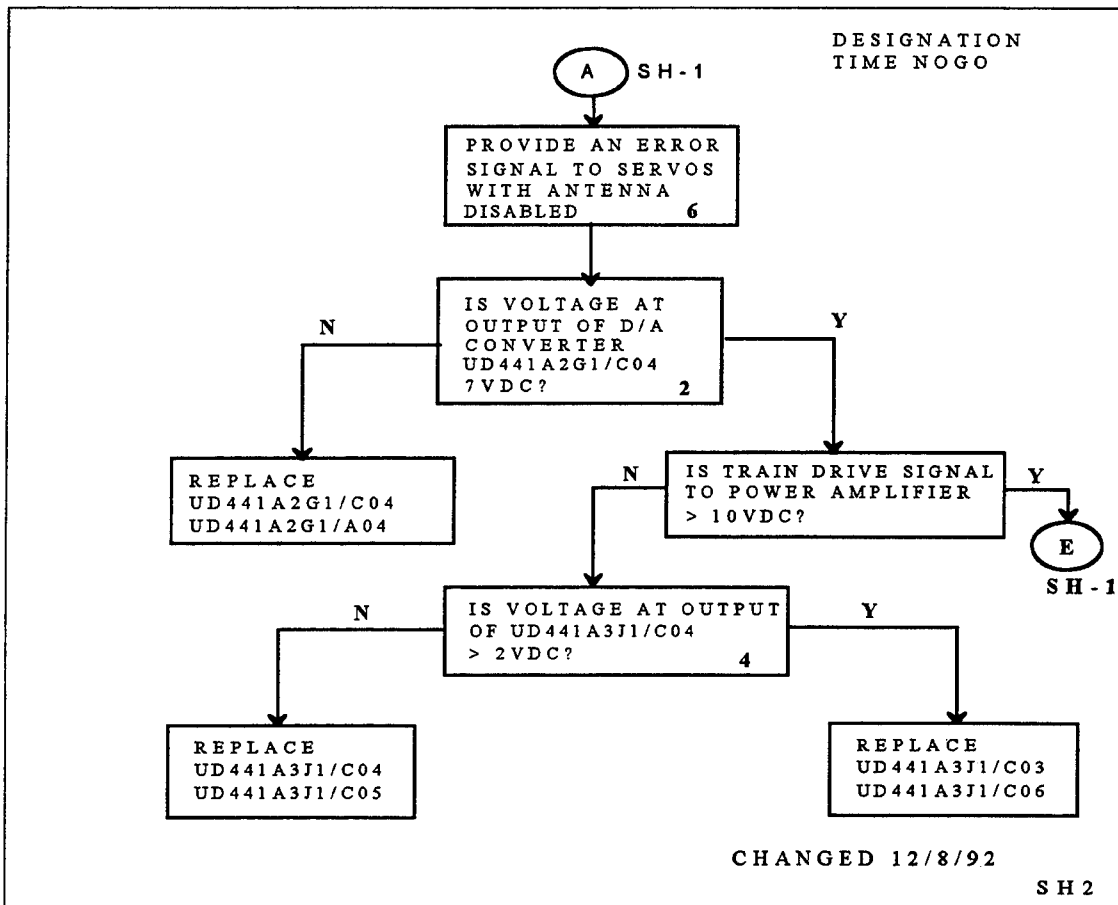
DESIGNATION TIME NOGO

A SH-1

PROVIDE AN ERROR SIGNAL TO SERVOS WITH ANTENNA DISABLED 6

IS VOLTAGE AT OUTPUT OF D/A CONVERTER UD441A2G1/C04 7VDC? 2

N

Y

REPLACE
UD441A2G1/C04
UD441A2G1/A04

N

IS TRAIN DRIVE SIGNAL TO POWER AMPLIFIER > 10VDC?

Y

E
SH-1

N

IS VOLTAGE AT OUTPUT OF UD441A3J1/C04 > 2VDC? 4

Y

REPLACE
UD441A3J1/C04
UD441A3J1/C05

REPLACE
UD441A3J1/C03
UD441A3J1/C06

CHANGED 12/8/92

SH2